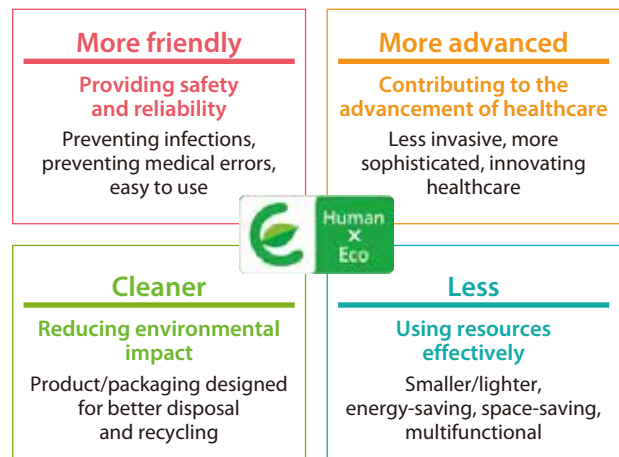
More friendly

Providing safety and reliability

Preventing infections, preventing medical errors, easy to use

More advanced

Contributing to the advancement of healthcare

Less invasive, more sophisticated, innovating healthcare

Human × Eco

Cleaner

Reducing environmental impact

Product/packaging designed for better disposal and recycling

Less

Using resources effectively

Smaller/lighter, energy-saving, space-saving, multifunctional